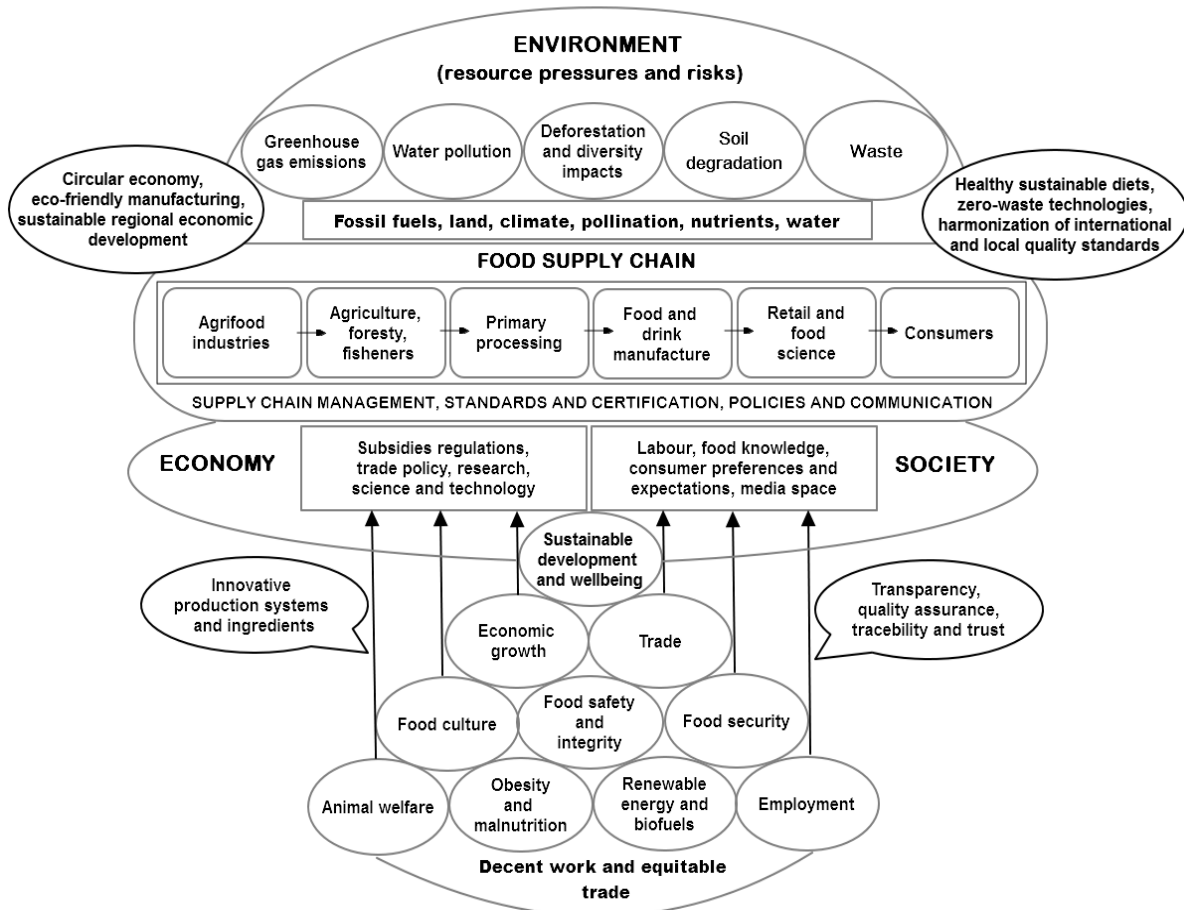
ENVIRONMENT
(resource pressures and risks)

Greenhouse gas emissions

Water pollution

Deforestation and diversity impacts

Soil degradation

Waste

Circular economy, eco-friendly manufacturing, sustainable regional economic development

Fossil fuels, land, climate, pollination, nutrients, water

Healthy sustainable diets, zero-waste technologies, harmonization of international and local quality standards

FOOD SUPPLY CHAIN

Agrifood industries

Agriculture, foresty, fisheners

Primary processing

Food and drink manufacture

Retail and food science

Consumers

SUPPLY CHAIN MANAGEMENT, STANDARDS AND CERTIFICATION, POLICIES AND COMMUNICATION

ECONOMY

Subsidies regulations, trade policy, research, science and technology

Labour, food knowledge, consumer preferences and expectations, media space

SOCIETY

Sustainable development and wellbeing

Innovative production systems and ingredients

Economic growth

Trade

Transparency, quality assurance, tracebility and trust

Food culture

Food safety and integrity

Food security

Animal welfare

Obesity and malnutrition

Renewable energy and biofuels

Employment

Decent work and equitable trade